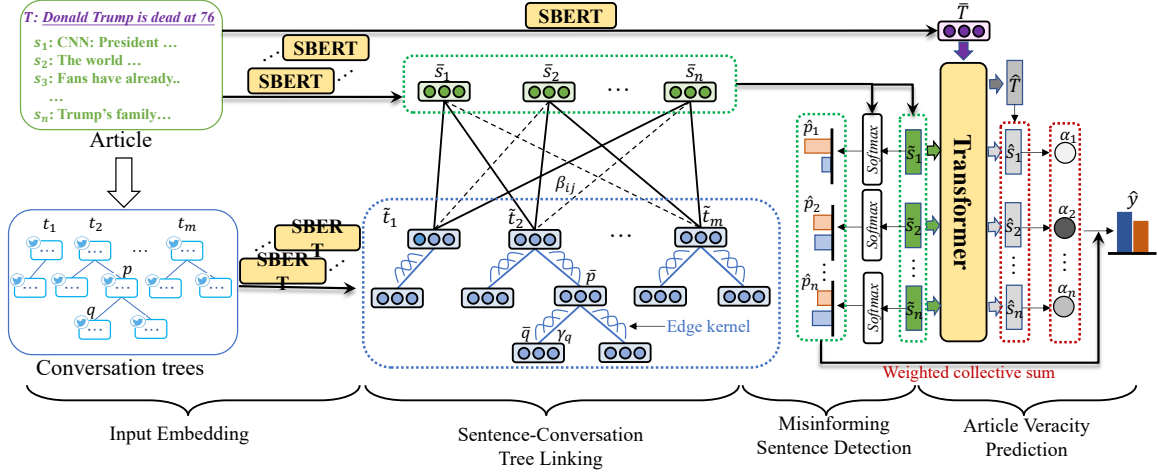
T: Donald Trump is dead at 76
$s_1$: CNN: President …
$s_2$: The world …
$s_3$: Fans have already..
…
$s_n$: Trump's family…

Article

SBERT
SBERT
SBERT

$\bar{T}$

$\bar{s}_1$ $\bar{s}_2$ … $\bar{s}_n$

$t_1$ $t_2$ … $t_m$
$p$
$q$

Conversation trees

SBERT
SBERT

$\beta_{ij}$

$\tilde{t}_1$ $\tilde{t}_2$ … $\tilde{t}_m$

$\bar{p}$
$\bar{q}$ $\gamma_q$
Edge kernel

$\hat{p}_1$ Softmax $\tilde{s}_1$
$\hat{p}_2$ Softmax $\tilde{s}_2$
$\hat{p}_n$ Softmax $\tilde{s}_n$

Transformer

$\hat{T}$
$\hat{s}_1$ $\alpha_1$
$\hat{s}_2$ $\alpha_2$
$\hat{s}_n$ $\alpha_n$

$\hat{y}$

Weighted collective sum

Input Embedding

Sentence-Conversation Tree Linking

Misinforming Sentence Detection

Article Veracity Prediction